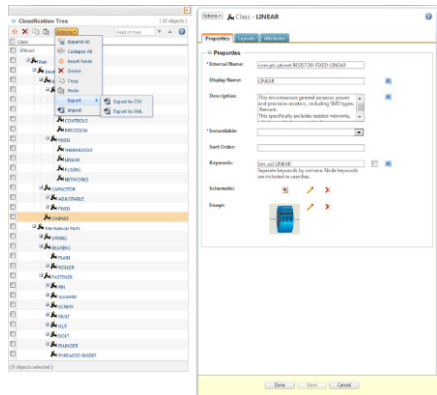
Classification Tree
( 32 objects )
Actions
Find in tree
Class
Part
Expand All
Collapse All
Insert Node
Delete
Copy
Paste
Export
Export to CSV
Import
Export to XML
CONTROL
PRECISION
FIXED
THERMISTOR
SENSOR
FUSING
NETWORKS
CAPACITOR
ADJUSTABLE
FIXED
LINEAR
Mechanical Parts
SPRING
BEARING
PLAIN
ROLLER
FASTENER
PIN
WASHER
SCREW
STUD
NUT
BOLT
PLUNGER
THREADED INSERT
(1 objects selected )
Actions
Class - LINEAR
Properties
Layouts
Attributes
Properties
* Internal Name:
com.ptc.ptcnet.RESISTOR-FIXED-LINEAR
Display Name:
LINEAR
Description:
This encompasses general purpose, power and precision resistors, including SMD types. (Remark: This specifically excludes resistor networks,
* Instantiable:
Sort Order:
Keywords:
[en_us] LINEAR
Separate keywords by comma. Node keywords are included in searches.
Schematic:
Image:
Done
Save
Cancel